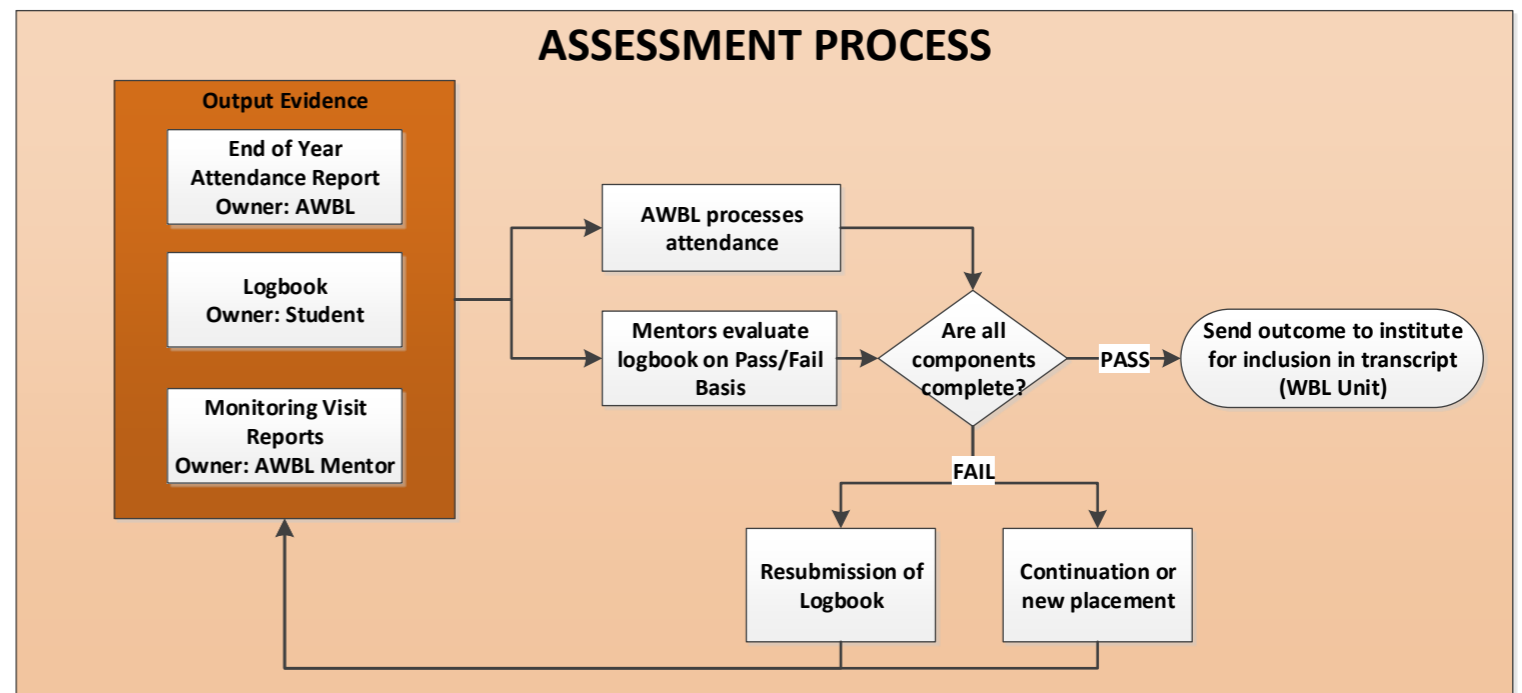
ASSESSMENT PROCESS

Output Evidence

End of Year Attendance Report Owner: AWBL

Logbook Owner: Student

Monitoring Visit Reports Owner: AWBL Mentor

AWBL processes attendance

Mentors evaluate logbook on Pass/Fail Basis

Are all components complete?

PASS

Send outcome to institute for inclusion in transcript (WBL Unit)

FAIL

Resubmission of Logbook

Continuation or new placement